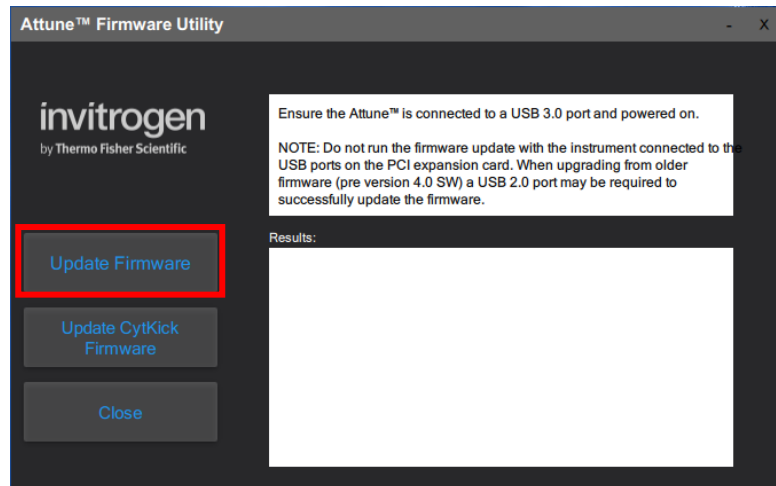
Attune™ Firmware Utility

- X

invitrogen
by Thermo Fisher Scientific

Ensure the Attune™ is connected to a USB 3.0 port and powered on.

NOTE: Do not run the firmware update with the instrument connected to the USB ports on the PCI expansion card. When upgrading from older firmware (pre version 4.0 SW) a USB 2.0 port may be required to successfully update the firmware.

Results:

Update Firmware

Update CytKick Firmware

Close